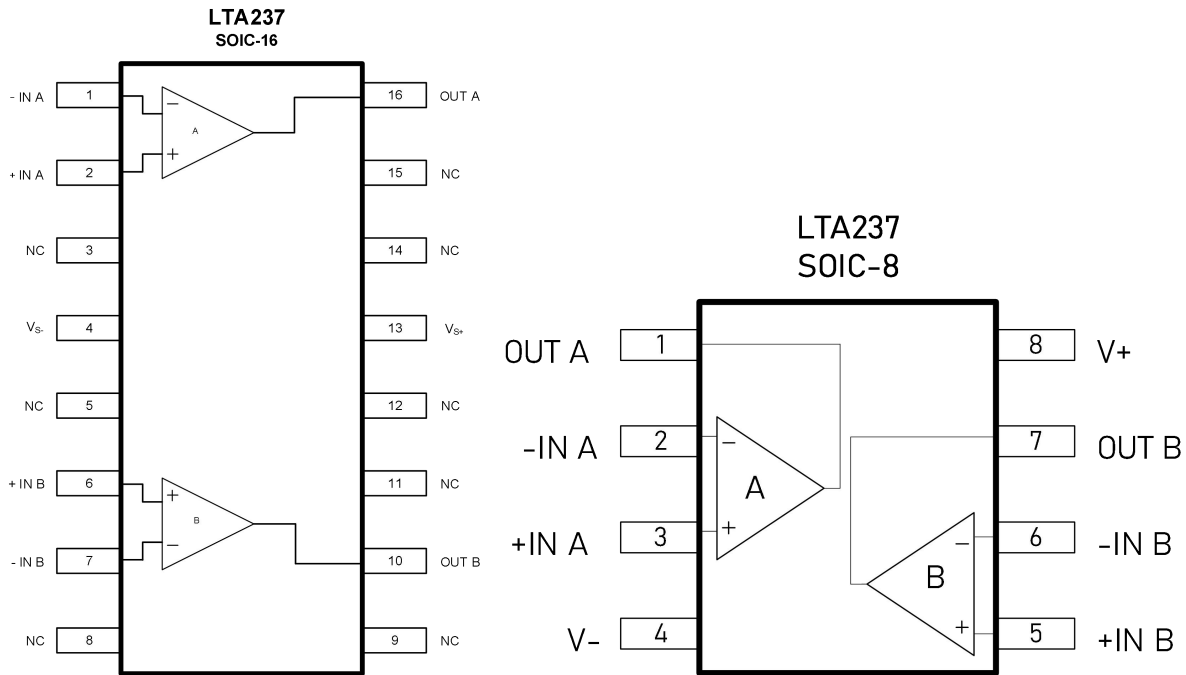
LTA237
SOIC-16

- IN A 1
+ IN A 2
NC 3
$V_{S-}$ 4
NC 5
+ IN B 6
- IN B 7
NC 8

16 OUT A
15 NC
14 NC
13 $V_{S+}$
12 NC
11 NC
10 OUT B
9 NC

−
A
+

+
B
−

LTA237
SOIC-8

OUT A 1
-IN A 2
+IN A 3
V- 4

8 V+
7 OUT B
6 -IN B
5 +IN B

−
A
+

−
B
+